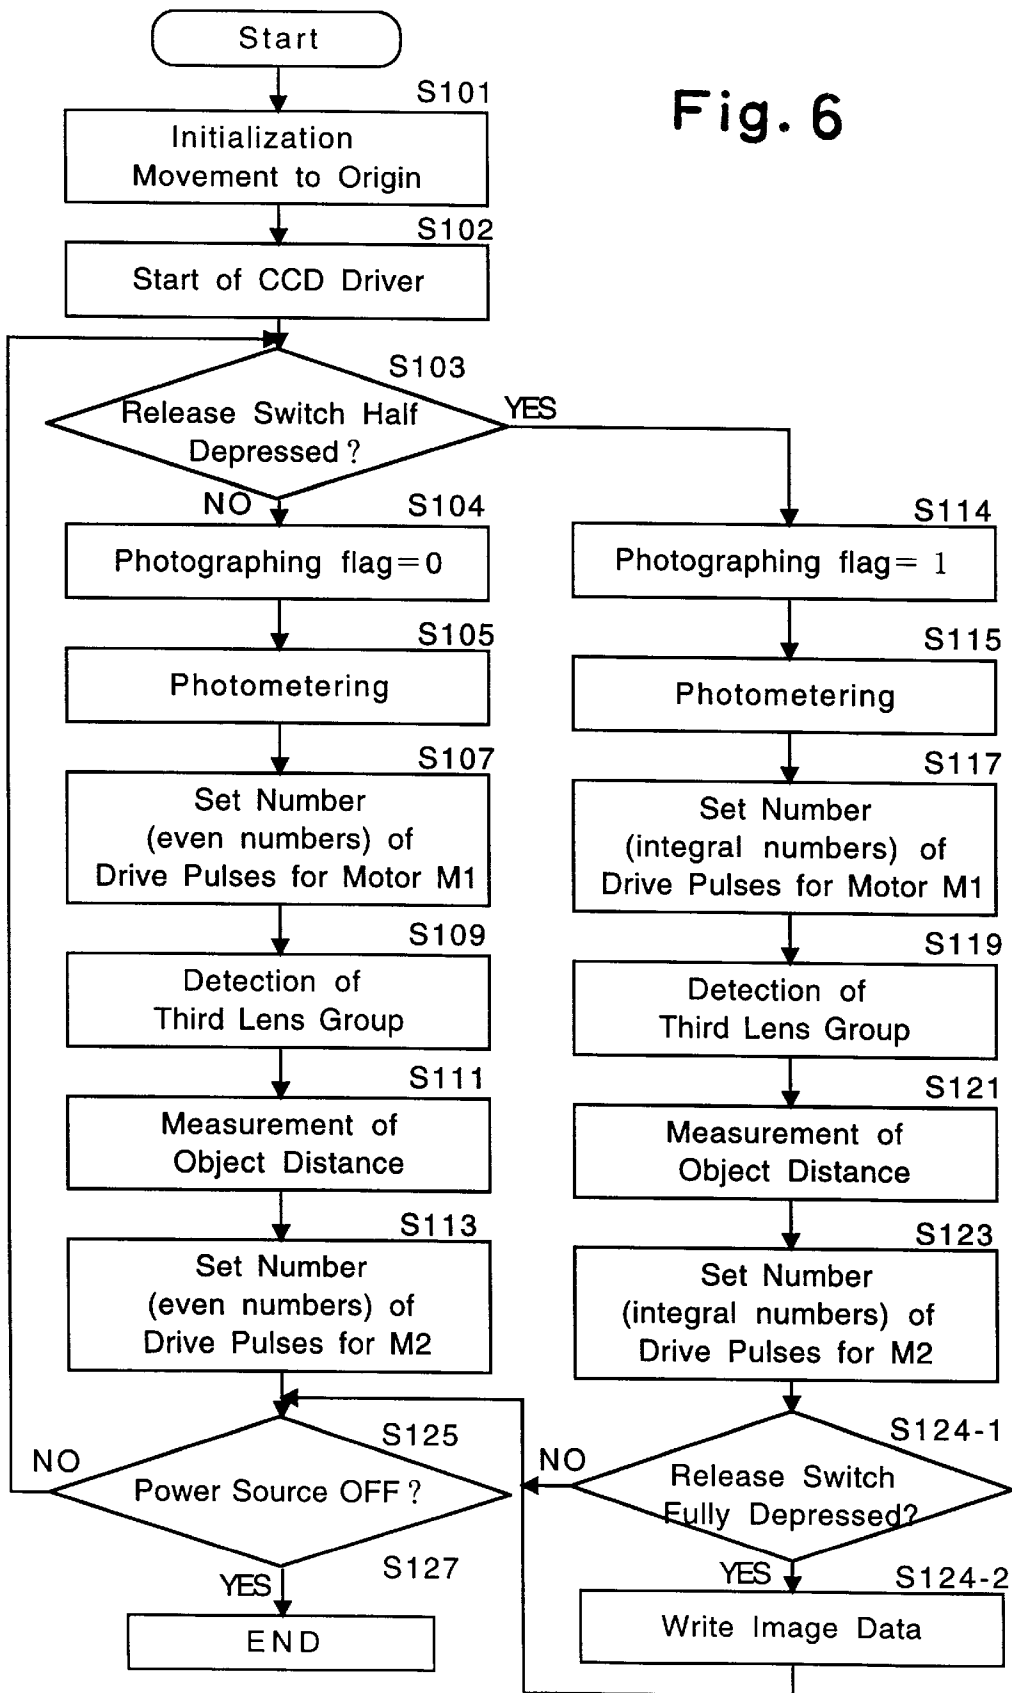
Start

Fig. 6

S101
Initialization
Movement to Origin

S102
Start of CCD Driver

S103
Release Switch Half Depressed?
YES
NO

S104
Photographing flag=0

S105
Photometering

S107
Set Number (even numbers) of Drive Pulses for Motor M1

S109
Detection of Third Lens Group

S111
Measurement of Object Distance

S113
Set Number (even numbers) of Drive Pulses for M2

S114
Photographing flag=1

S115
Photometering

S117
Set Number (integral numbers) of Drive Pulses for Motor M1

S119
Detection of Third Lens Group

S121
Measurement of Object Distance

S123
Set Number (integral numbers) of Drive Pulses for M2

S125
NO
Power Source OFF?
S127
YES
END

S124-1
NO
Release Switch Fully Depressed?
YES
S124-2
Write Image Data